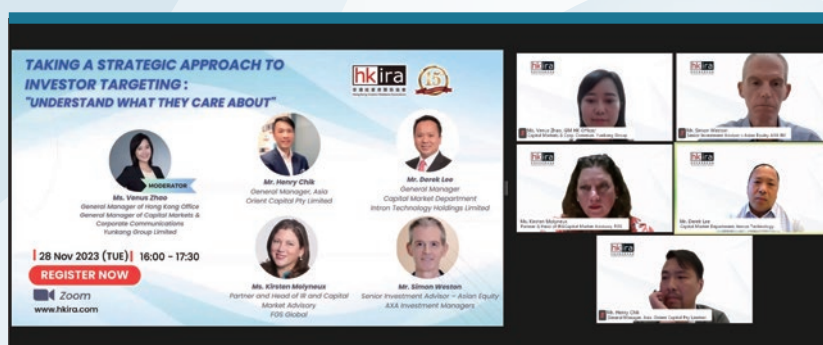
TAKING A STRATEGIC APPROACH TO INVESTOR TARGETING : "UNDERSTAND WHAT THEY CARE ABOUT"

hkira

15

MODERATOR

Ms. Venus Zhao
General Manager of Hong Kong Office
General Manager of Capital Markets & Corporate Communications
Yunkang Group Limited

Mr. Henry Chik
General Manager, Asia
Orient Capital Pty Limited

Mr. Derek Lee
General Manager
Capital Market Department
Intron Technology Holdings Limited

28 Nov 2023 (TUE) | 16:00 - 17:30

REGISTER NOW

Zoom

www.hkira.com

Ms. Kirsten Molyneux
Partner and Head of IR and Capital Market Advisory
FOS Global

Mr. Simon Weston
Senior Investment Advisor – Asian Equity
AXA Investment Managers

hkira

Ms. Venus Zhao, GM HK Office, Capital Markets & Corp. Communications, Yunkang Group

hkira

Mr. Simon Weston – Senior Investment Advisor – Asian Equity AXA IM

hkira

Ms. Kirsten Molyneux, Partner & Head of IR&Capital Market Advisory, FOS

hkira

Mr. Derek Lee, Capital Market Department, Intron Technology

hkira

Mr. Henry Chik, General Manager, Asia, Orient Capital Pty Limited